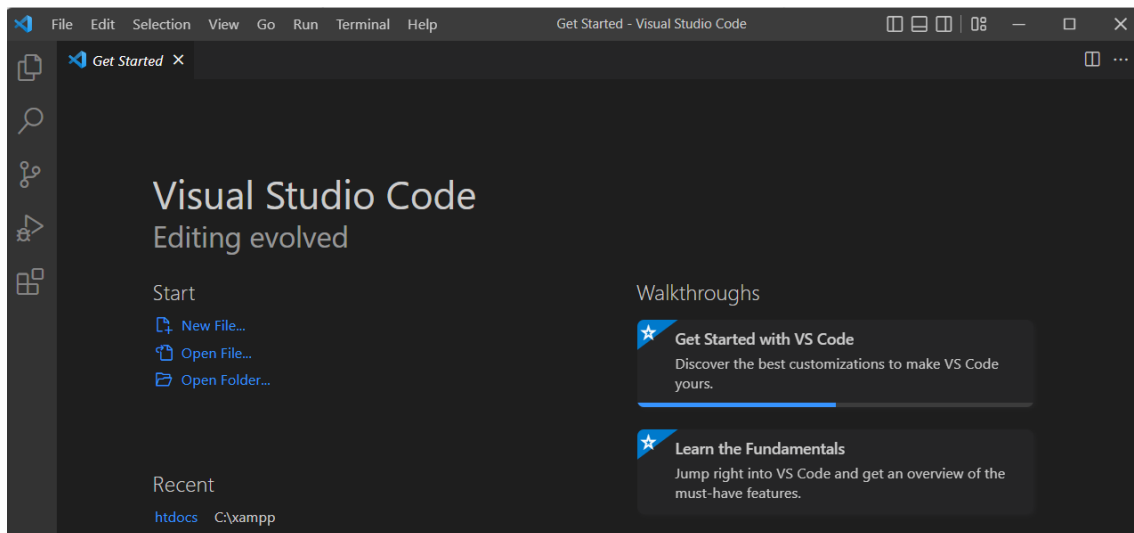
File Edit Selection View Go Run Terminal Help

Get Started - Visual Studio Code

Get Started ×

Visual Studio Code
Editing evolved

Start
New File...
Open File...
Open Folder...

Recent
htdocs C:\xampp

Walkthroughs

Get Started with VS Code
Discover the best customizations to make VS Code yours.

Learn the Fundamentals
Jump right into VS Code and get an overview of the must-have features.